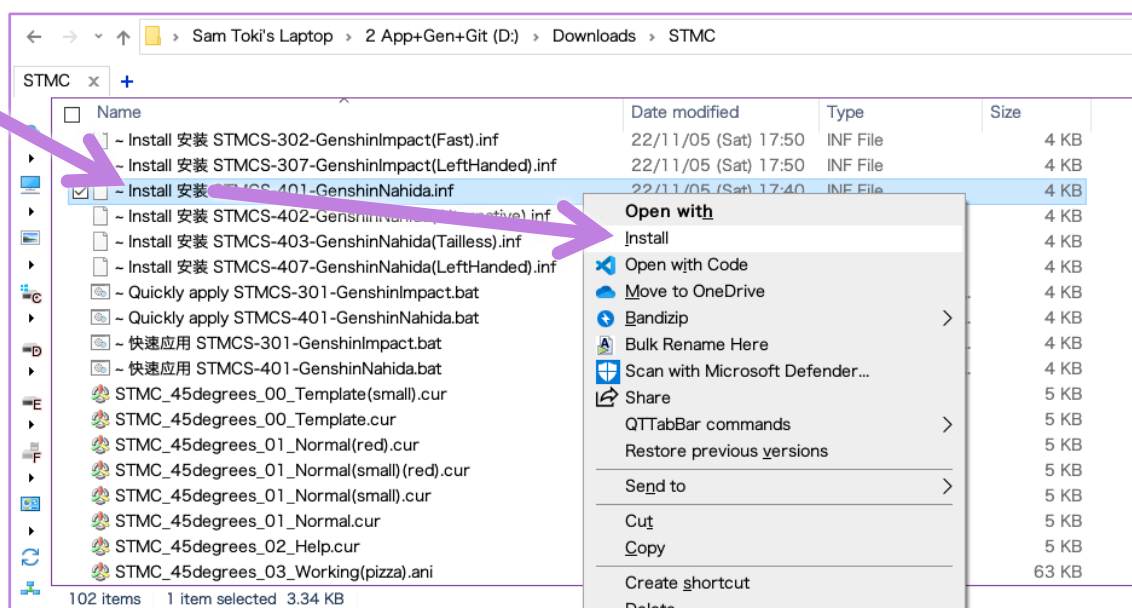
Sam Toki's Laptop › 2 App+Gen+Git (D:) › Downloads › STMC

STMC × +

| Name | Date modified | Type | Size |
|---|---|---|---|
| ~ Install 安装 STMCS-302-GenshinImpact(Fast).inf | 22/11/05 (Sat) 17:50 | INF File | 4 KB |
| ~ Install 安装 STMCS-307-GenshinImpact(LeftHanded).inf | 22/11/05 (Sat) 17:50 | INF File | 4 KB |
| ~ Install 安装 STMCS-401-GenshinNahida.inf | 22/11/05 (Sat) 17:40 | INF File | 4 KB |
| ~ Install 安装 STMCS-402-GenshinNahida([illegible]).inf | | | 4 KB |
| ~ Install 安装 STMCS-403-GenshinNahida(Tailless).inf | | | 4 KB |
| ~ Install 安装 STMCS-407-GenshinNahida(LeftHanded).inf | | | 4 KB |
| ~ Quickly apply STMCS-301-GenshinImpact.bat | | | 4 KB |
| ~ Quickly apply STMCS-401-GenshinNahida.bat | | | 4 KB |
| ~ 快速应用 STMCS-301-GenshinImpact.bat | | | 4 KB |
| ~ 快速应用 STMCS-401-GenshinNahida.bat | | | 4 KB |
| STMC_45degrees_00_Template(small).cur | | | 5 KB |
| STMC_45degrees_00_Template.cur | | | 5 KB |
| STMC_45degrees_01_Normal(red).cur | | | 5 KB |
| STMC_45degrees_01_Normal(small)(red).cur | | | 5 KB |
| STMC_45degrees_01_Normal(small).cur | | | 5 KB |
| STMC_45degrees_01_Normal.cur | | | 5 KB |
| STMC_45degrees_02_Help.cur | | | 5 KB |
| STMC_45degrees_03_Working(pizza).ani | | | 63 KB |

Open with
Install
Open with Code
Move to OneDrive
Bandizip
Bulk Rename Here
Scan with Microsoft Defender...
Share
QTTabBar commands
Restore previous versions
Send to
Cut
Copy
Create shortcut
Delete

102 items 1 item selected 3.34 KB